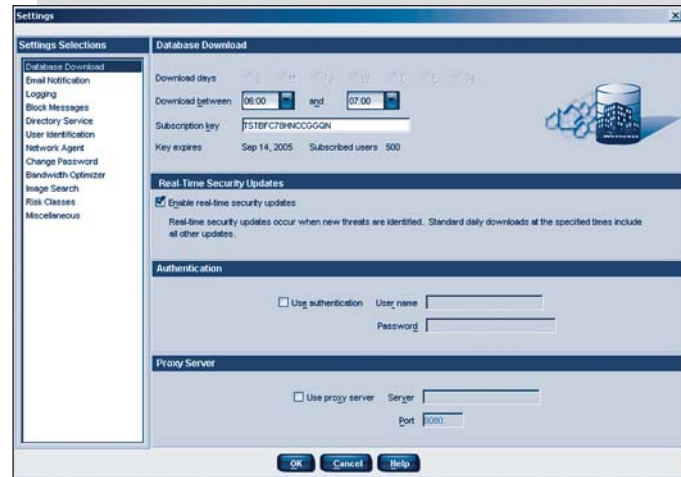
Settings

Settings Selections

Database Download
Email Notification
Logging
Block Messages
Directory Service
User Identification
Network Agent
Change Password
Bandwidth Optimizer
Image Search
Risk Classes
Miscellaneous

Database Download

Download days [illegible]

Download between 06:00 and 07:00

Subscription key TSTBFC78HNCCGGQN

Key expires Sep 14, 2005 Subscribed users 500

Real-Time Security Updates

Enable real-time security updates

Real-time security updates occur when new threats are identified. Standard daily downloads at the specified times include all other updates.

Authentication

Use authentication User name

Password

Proxy Server

Use proxy server Server

Port 8080

OK Cancel Help